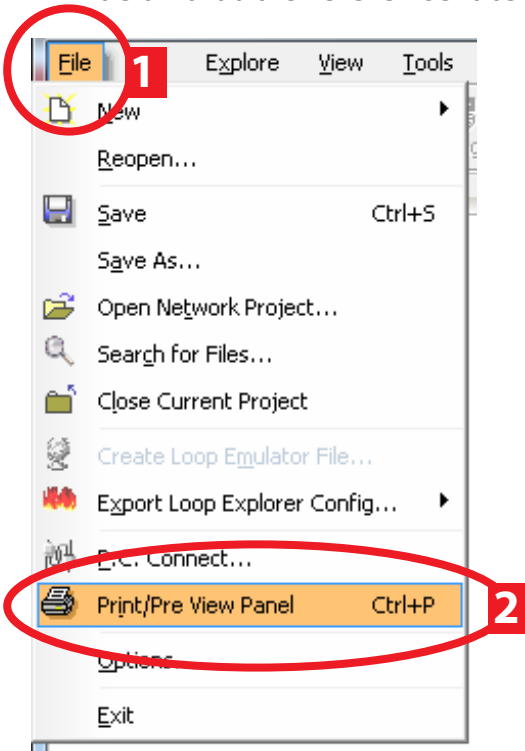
File 1 Explore View Tools

New

Reopen...

Save Ctrl+S

Save As...

Open Network Project...

Search for Files...

Close Current Project

Create Loop Emulator File...

Export Loop Explorer Config...

P.C. Connect...

Print/Pre View Panel Ctrl+P 2

Options

Exit